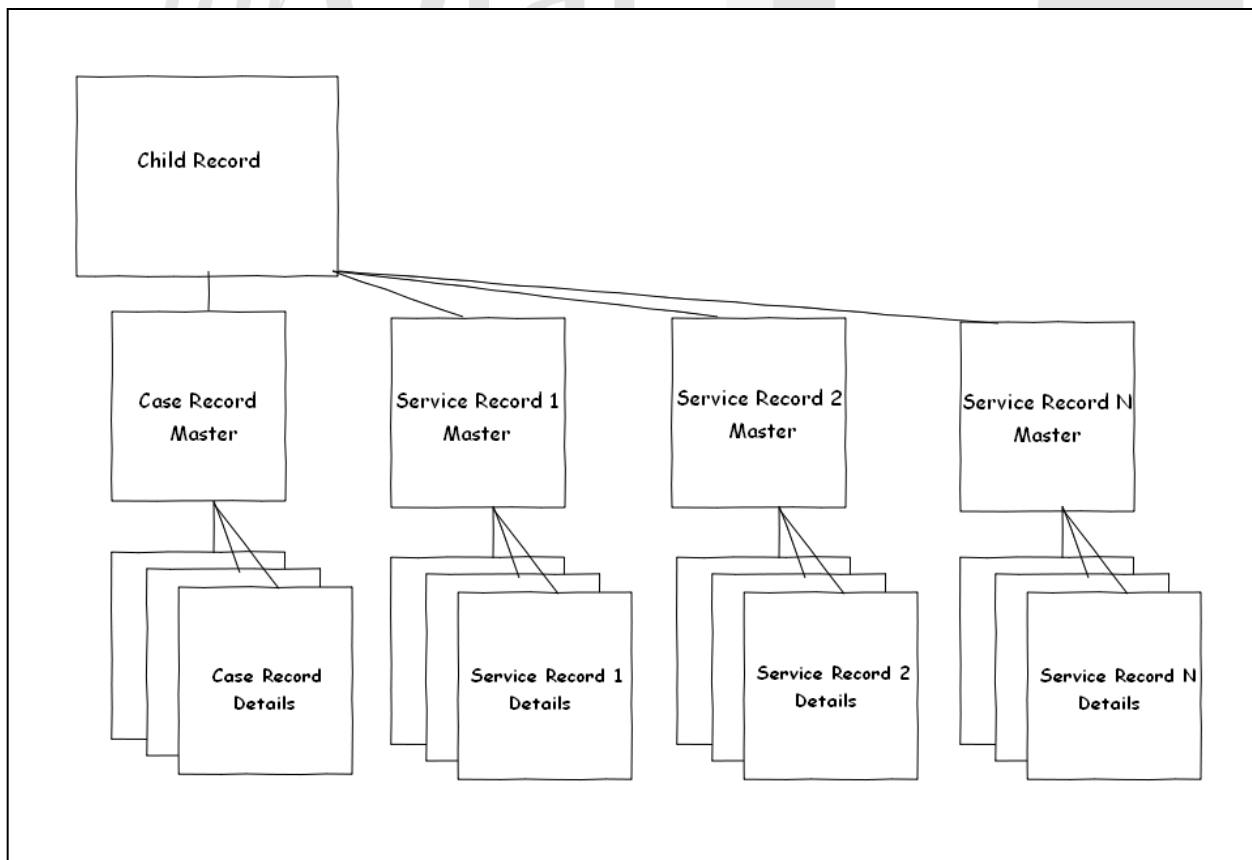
Child Record

Case Record Master

Service Record 1 Master

Service Record 2 Master

Service Record N Master

Case Record Details

Service Record 1 Details

Service Record 2 Details

Service Record N Details